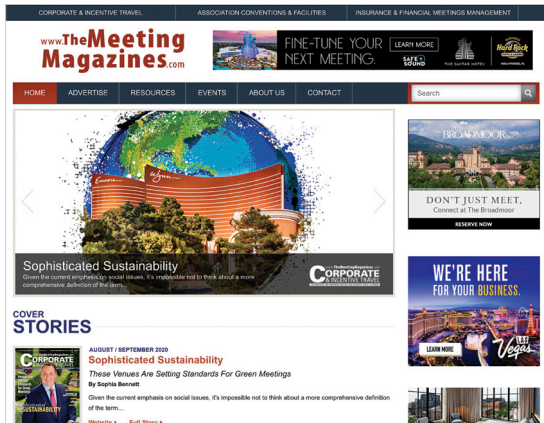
CORPORATE & INCENTIVE TRAVEL | ASSOCIATION CONVENTIONS & FACILITIES | INSURANCE & FINANCIAL MEETINGS MANAGEMENT

www.TheMeeting Magazines.com

FINE-TUNE YOUR NEXT MEETING. LEARN MORE SAFE SOUND Hard Rock

HOME | ADVERTISE | RESOURCES | EVENTS | ABOUT US | CONTACT

Search

Sophisticated Sustainability

Given the current emphasis on social issues, it's impossible not to think about a more comprehensive definition of the term....

CORPORATE & INCENTIVE TRAVEL

BROADMOOR

DON'T JUST MEET, Connect at The Broadmoor

RESERVE NOW

WE'RE HERE FOR YOUR BUSINESS.

LEARN MORE

Las Vegas

COVER STORIES

CORPORATE

SUSTAINABILITY

AUGUST / SEPTEMBER 2020

Sophisticated Sustainability

These Venues Are Setting Standards For Green Meetings

By Sophia Bennett

Given the current emphasis on social issues, it's impossible not to think about a more comprehensive definition of the term....

Website ▸ Full Story ▸